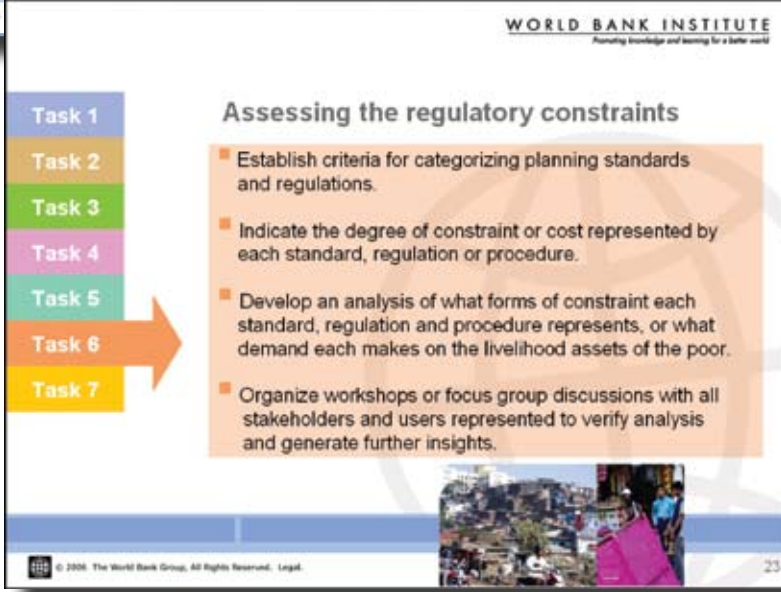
WORLD BANK INSTITUTE
Promoting knowledge and learning for a better world

Task 1
Task 2
Task 3
Task 4
Task 5
Task 6
Task 7

Assessing the regulatory constraints

Establish criteria for categorizing planning standards and regulations.

Indicate the degree of constraint or cost represented by each standard, regulation or procedure.

Develop an analysis of what forms of constraint each standard, regulation and procedure represents, or what demand each makes on the livelihood assets of the poor.

Organize workshops or focus group discussions with all stakeholders and users represented to verify analysis and generate further insights.

© 2006 The World Bank Group, All Rights Reserved. Legal.

23